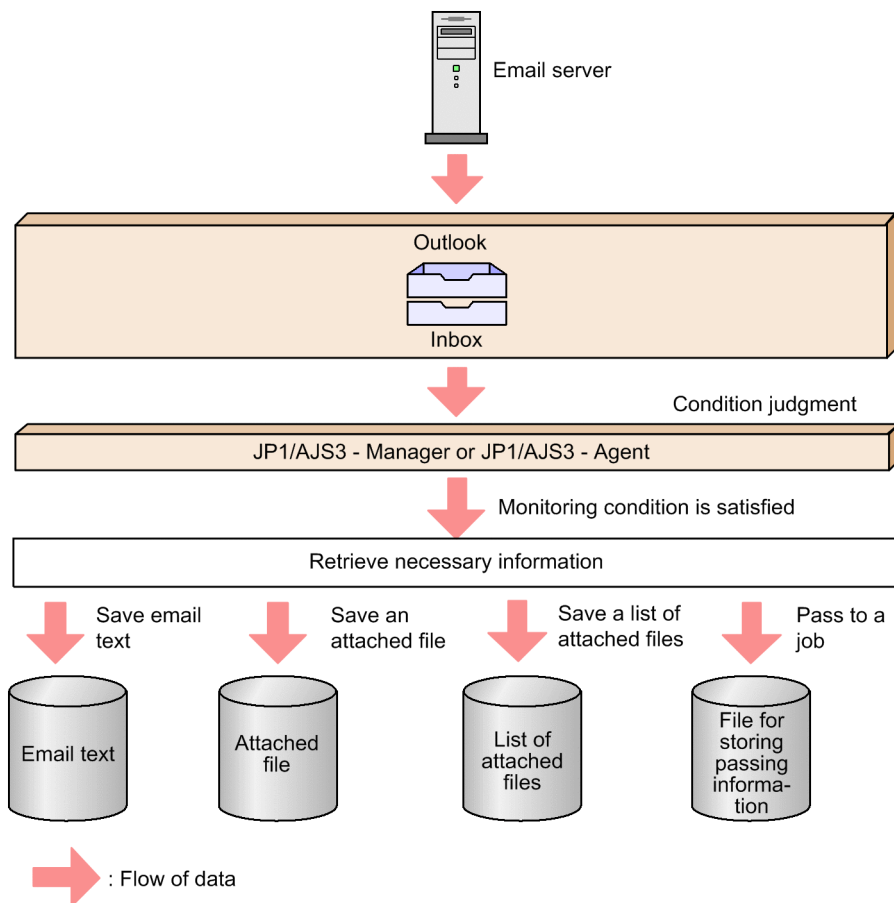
Email server

Outlook

Inbox

Condition judgment

JP1/AJS3 - Manager or JP1/AJS3 - Agent

Monitoring condition is satisfied

Retrieve necessary information

Save email text

Save an attached file

Save a list of attached files

Pass to a job

Email text

Attached file

List of attached files

File for storing passing information

: Flow of data